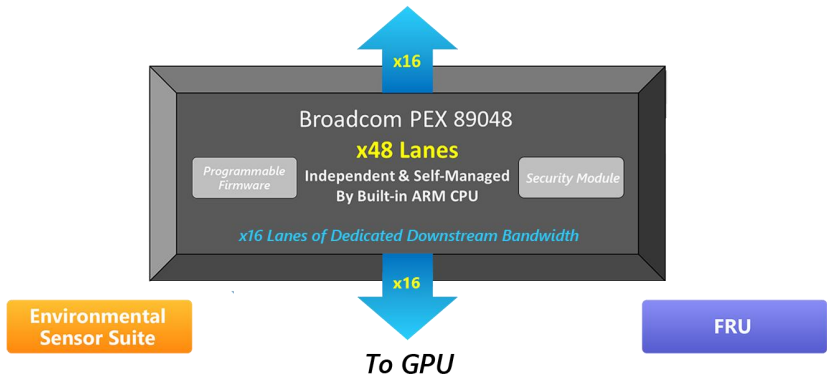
x16

Broadcom PEX 89048

x48 Lanes

Programmable Firmware

Independent & Self-Managed By Built-in ARM CPU

Security Module

x16 Lanes of Dedicated Downstream Bandwidth

x16

Environmental Sensor Suite

FRU

To GPU